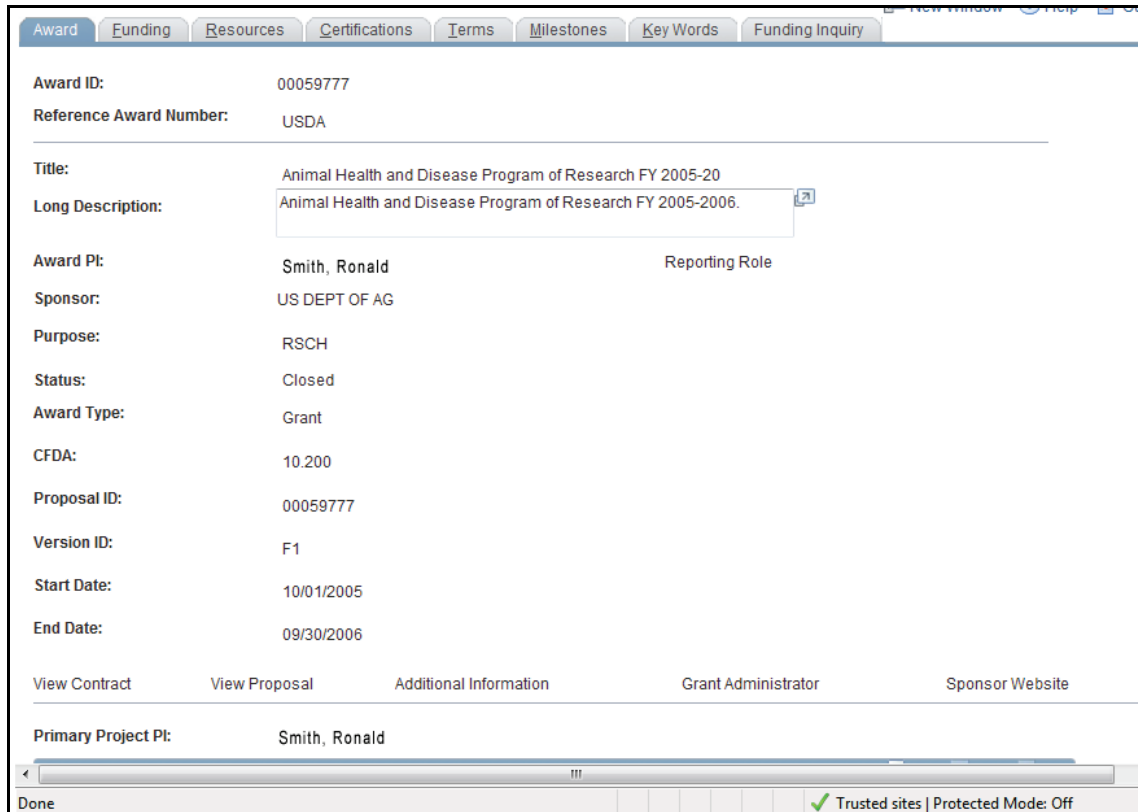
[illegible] New Window Help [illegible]

Award | Funding | Resources | Certifications | Terms | Milestones | Key Words | Funding Inquiry

Award ID: 00059777
Reference Award Number: USDA

Title: Animal Health and Disease Program of Research FY 2005-20
Long Description: Animal Health and Disease Program of Research FY 2005-2006.

Award PI: Smith, Ronald Reporting Role
Sponsor: US DEPT OF AG
Purpose: RSCH
Status: Closed
Award Type: Grant
CFDA: 10.200
Proposal ID: 00059777
Version ID: F1
Start Date: 10/01/2005
End Date: 09/30/2006

View Contract View Proposal Additional Information Grant Administrator Sponsor Website

Primary Project PI: Smith, Ronald

Done Trusted sites | Protected Mode: Off